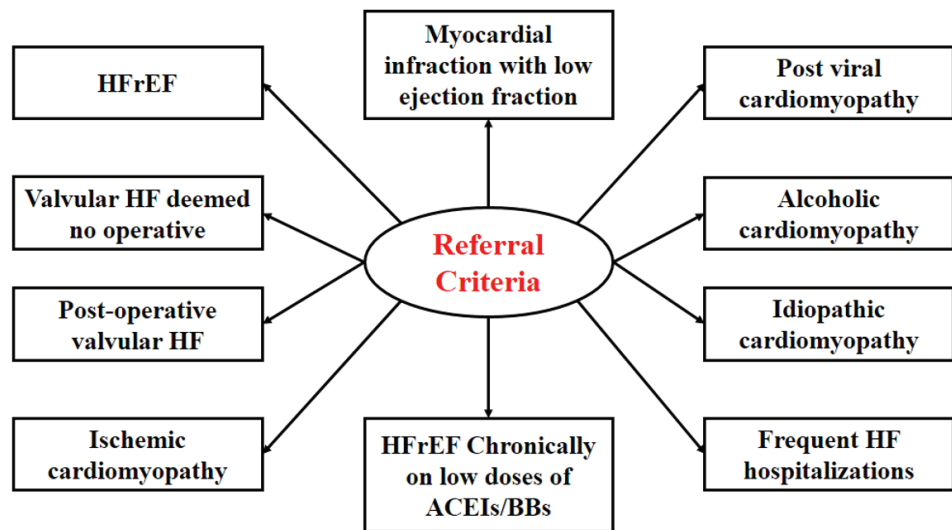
Referral Criteria

HFrEF

Myocardial infraction with low ejection fraction

Post viral cardiomyopathy

Valvular HF deemed no operative

Alcoholic cardiomyopathy

Post-operative valvular HF

Idiopathic cardiomyopathy

Ischemic cardiomyopathy

HFrEF Chronically on low doses of ACEIs/BBs

Frequent HF hospitalizations